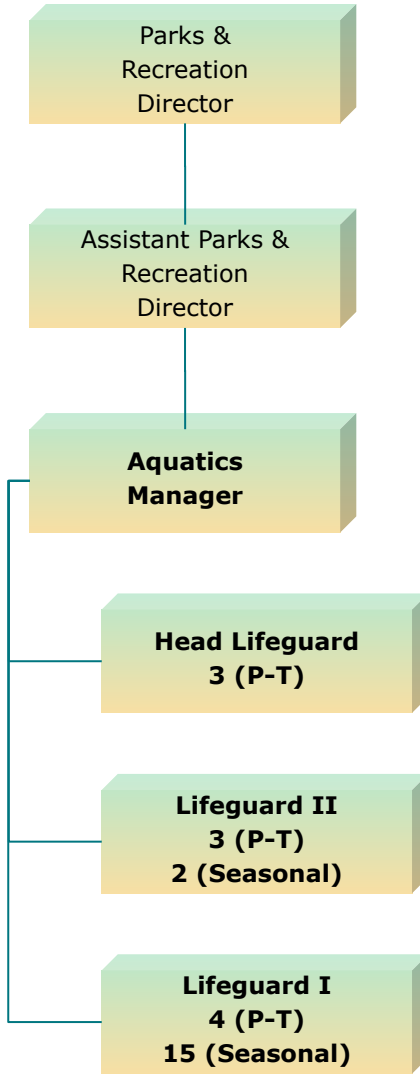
Parks & Recreation Director

Assistant Parks & Recreation Director

**Aquatics Manager**

**Head Lifeguard**
**3 (P-T)**

**Lifeguard II**
**3 (P-T)**
**2 (Seasonal)**

**Lifeguard I**
**4 (P-T)**
**15 (Seasonal)**